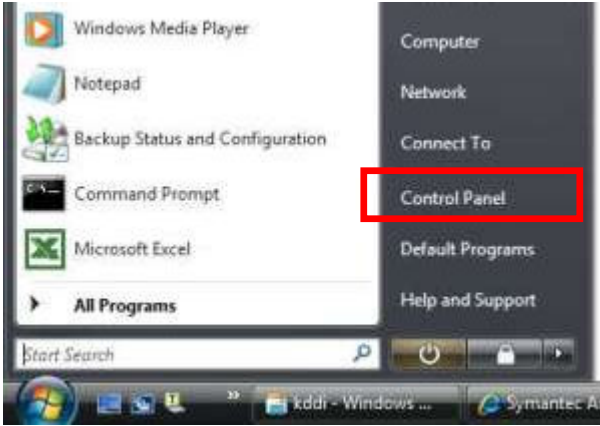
Windows Media Player
Notepad
Backup Status and Configuration
Command Prompt
Microsoft Excel
All Programs
Start Search

Computer
Network
Connect To
Control Panel
Default Programs
Help and Support

kddi - Windows ...
Symantec A